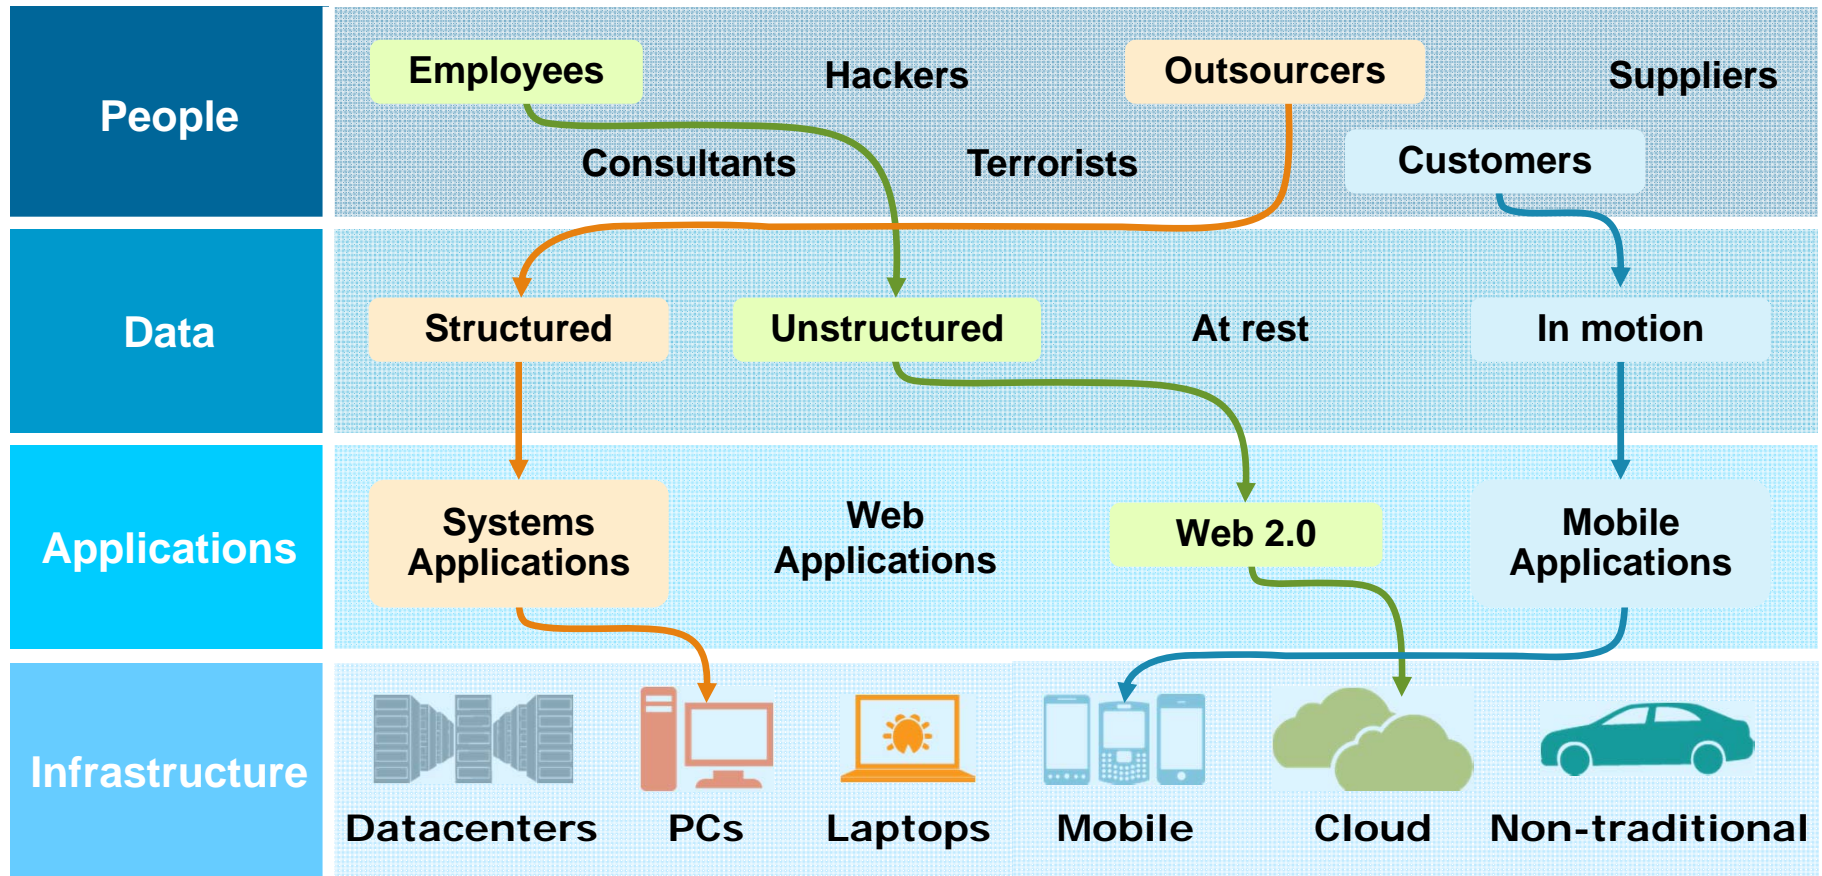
People

Employees

Hackers

Outsourcers

Suppliers

Consultants

Terrorists

Customers

Data

Structured

Unstructured

At rest

In motion

Applications

Systems Applications

Web Applications

Web 2.0

Mobile Applications

Infrastructure

Datacenters

PCs

Laptops

Mobile

Cloud

Non-traditional